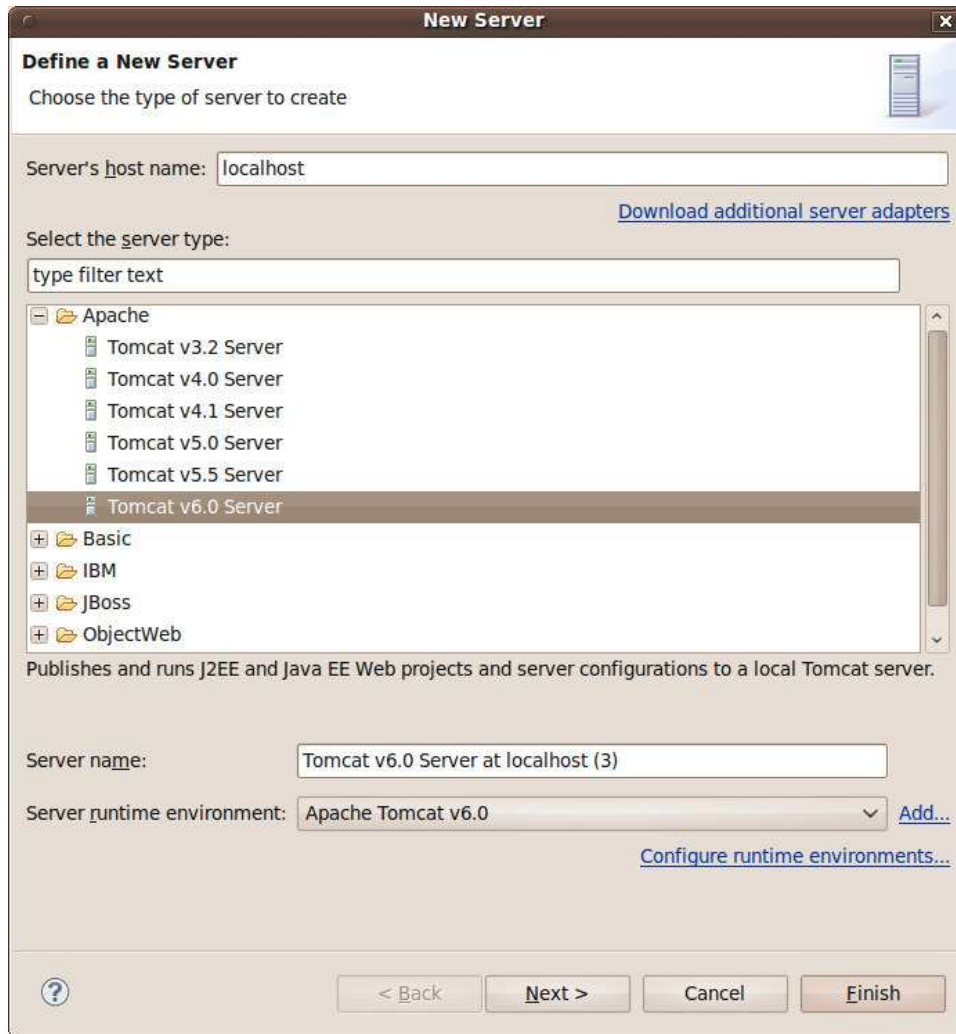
New Server

Define a New Server

Choose the type of server to create

Server's host name: localhost

Download additional server adapters

Select the server type:

type filter text

Apache
Tomcat v3.2 Server
Tomcat v4.0 Server
Tomcat v4.1 Server
Tomcat v5.0 Server
Tomcat v5.5 Server
Tomcat v6.0 Server
Basic
IBM
JBoss
ObjectWeb

Publishes and runs J2EE and Java EE Web projects and server configurations to a local Tomcat server.

Server name: Tomcat v6.0 Server at localhost (3)

Server runtime environment: Apache Tomcat v6.0 Add...

Configure runtime environments...

?

< Back Next > Cancel Finish